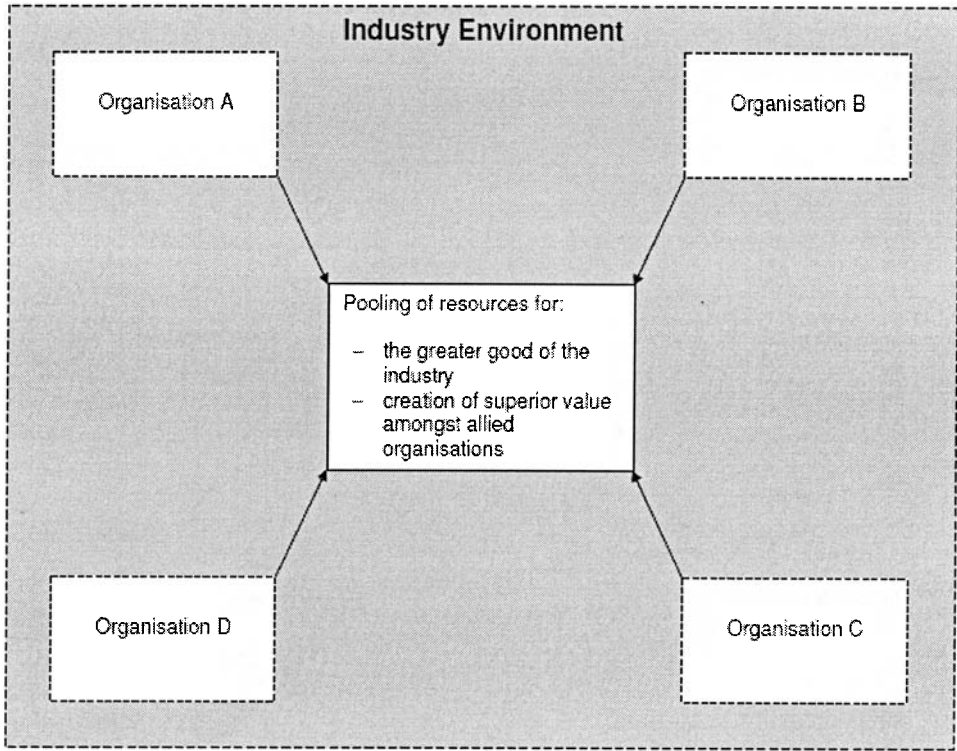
Industry Environment

Organisation A

Organisation B

Pooling of resources for:

– the greater good of the industry
– creation of superior value amongst allied organisations

Organisation D

Organisation C